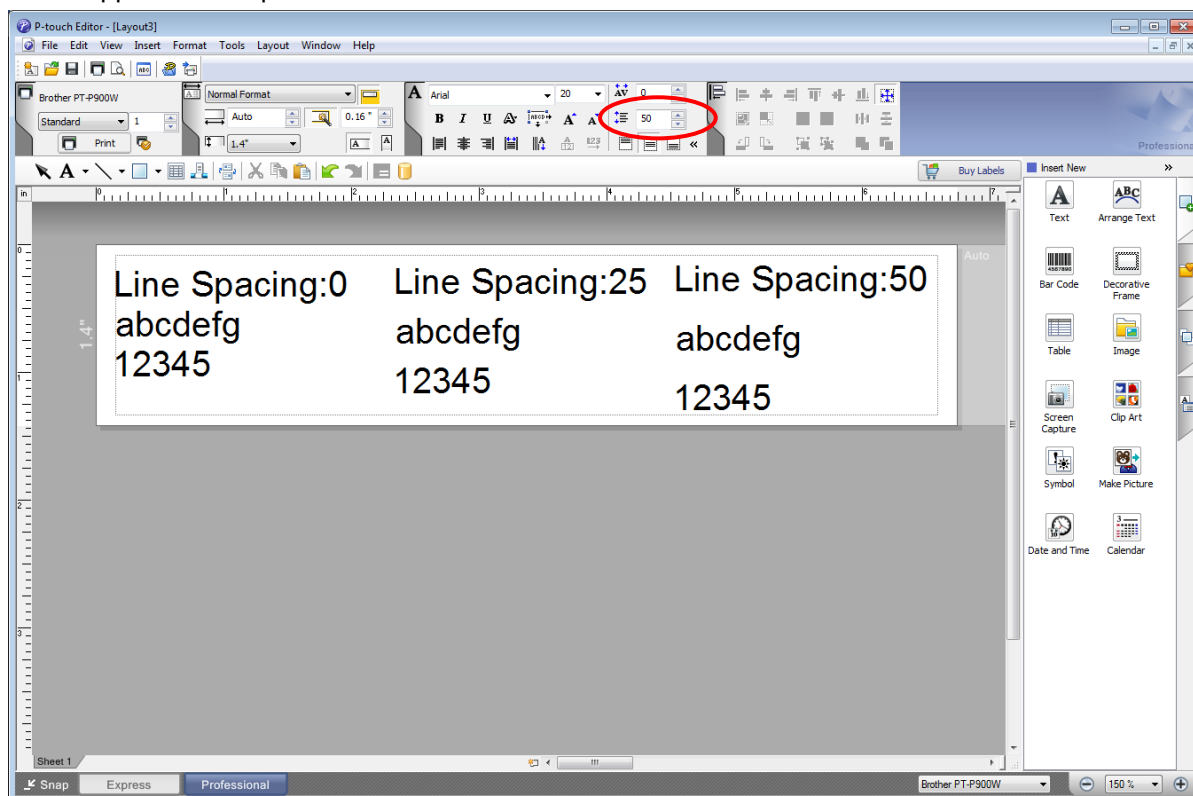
P-touch Editor - [Layout3]

File Edit View Insert Format Tools Layout Window Help

Brother PT-P900W
Standard 1
Print
Normal Format
Auto 0.16 "
1.4"
Arial 20 0
50

Professional

Buy Labels
Insert New

in
1 2 3 4 5 6 7

1.4"
Auto

Line Spacing:0
abcdefg
12345

Line Spacing:25
abcdefg
12345

Line Spacing:50
abcdefg
12345

Text
Arrange Text
Bar Code
Decorative Frame
Table
Image
Screen Capture
Clip Art
Symbol
Make Picture
Date and Time
Calendar

Sheet 1

Snap Express Professional
Brother PT-P900W
150 %